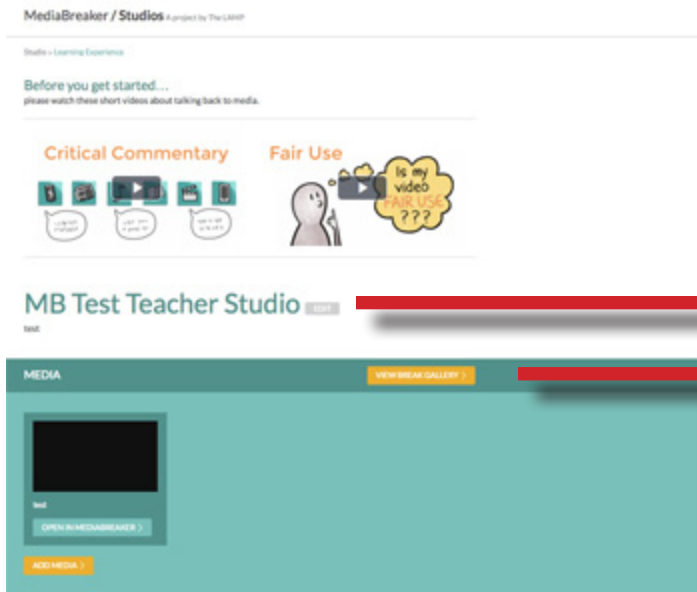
MediaBreaker / Studios A project by The LAMP

Studio » Learning Experience

Before you get started…
please watch these short videos about talking back to media.

Critical Commentary

Fair Use

Is my video FAIR USE ???

MB Test Teacher Studio EDIT

test

MEDIA

VIEW BREAK GALLERY

test

OPEN IN MEDIABREAKER

ADD MEDIA